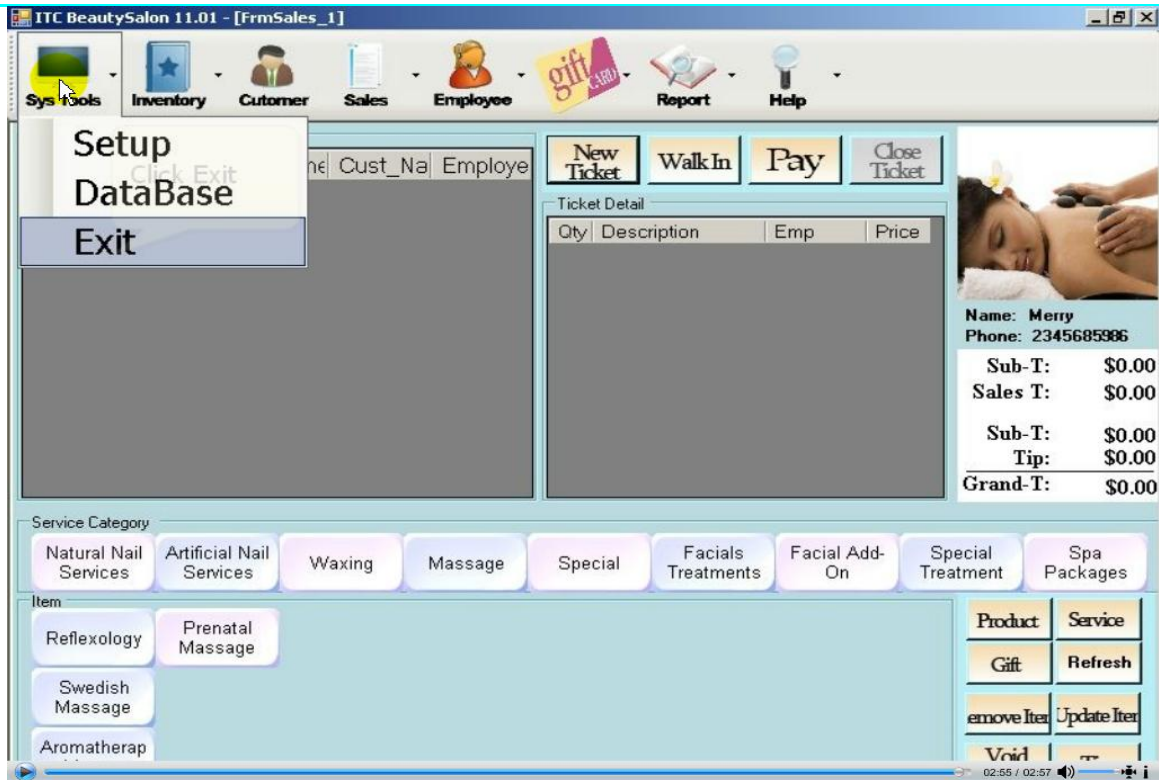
ITC BeautySalon 11.01 - [FrmSales_1]

Sys Tools Inventory Cutomer Sales Employee gift CARD Report Help

Setup
DataBase
Exit

Click Exit

ne Cust_Na Employe

New Ticket
Walk In
Pay
Close Ticket

Ticket Detail

| Qty | Description | Emp | Price |
|---|---|---|---|

Name: Merry
Phone: 2345685986

Sub-T: $0.00
Sales T: $0.00

Sub-T: $0.00
Tip: $0.00
Grand-T: $0.00

Service Category

Natural Nail Services
Artificial Nail Services
Waxing
Massage
Special
Facials Treatments
Facial Add-On
Special Treatment
Spa Packages

Item

Reflexology
Prenatal Massage
Swedish Massage
Aromatherap

Product
Service
Gift
Refresh
emove Iter
Update Iter
Void

02:55 / 02:57